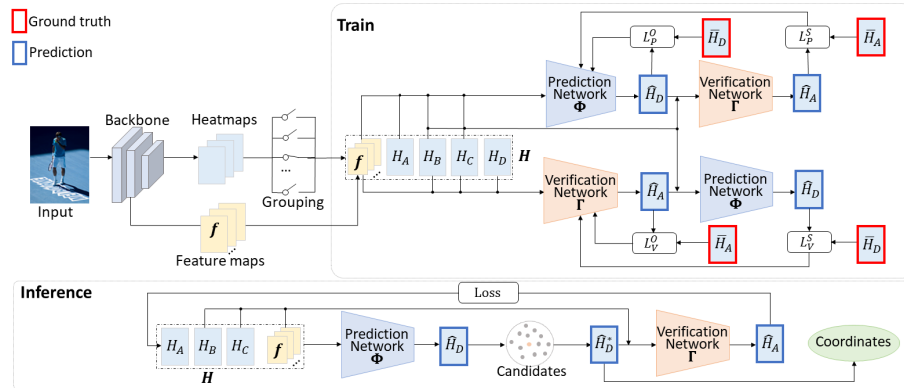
Ground truth

Prediction

Train

Input

Backbone

Heatmaps

Grouping

...

Feature maps

$\boldsymbol{f}$

$\boldsymbol{f}$

$H_A$ $H_B$ $H_C$ $H_D$ $\boldsymbol{H}$

Prediction Network $\boldsymbol{\Phi}$

$\hat{H}_D$

$L_P^O$

$\bar{H}_D$

Verification Network $\boldsymbol{\Gamma}$

$\hat{H}_A$

$L_P^S$

$\bar{H}_A$

Verification Network $\boldsymbol{\Gamma}$

$\hat{H}_A$

$L_V^O$

$\bar{H}_A$

Prediction Network $\boldsymbol{\Phi}$

$\hat{H}_D$

$L_V^S$

$\bar{H}_D$

Inference

Loss

$H_A$ $H_B$ $H_C$ $\boldsymbol{f}$

$\boldsymbol{H}$

Prediction Network $\boldsymbol{\Phi}$

$\hat{H}_D$

Candidates

$\hat{H}_D^*$

Verification Network $\boldsymbol{\Gamma}$

$\hat{H}_A$

Coordinates